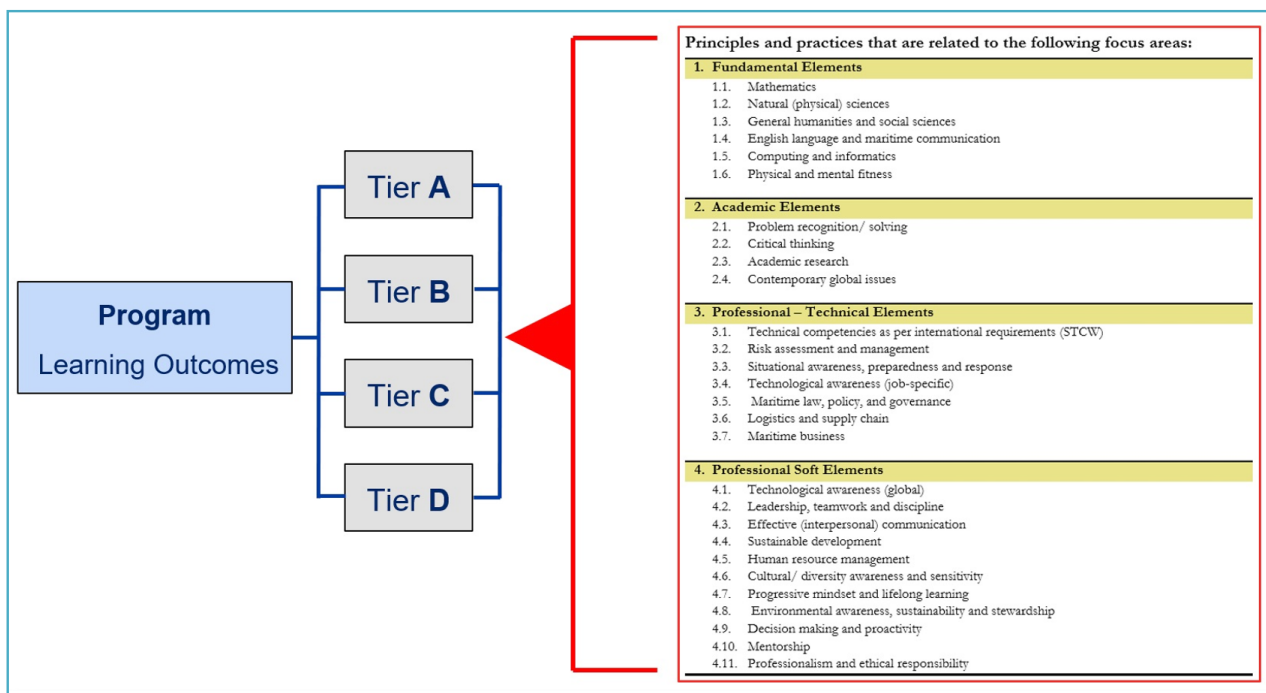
Program
Learning Outcomes

Tier A
Tier B
Tier C
Tier D

Principles and practices that are related to the following focus areas:

1. Fundamental Elements
1.1. Mathematics
1.2. Natural (physical) sciences
1.3. General humanities and social sciences
1.4. English language and maritime communication
1.5. Computing and informatics
1.6. Physical and mental fitness

2. Academic Elements
2.1. Problem recognition/ solving
2.2. Critical thinking
2.3. Academic research
2.4. Contemporary global issues

3. Professional – Technical Elements
3.1. Technical competencies as per international requirements (STCW)
3.2. Risk assessment and management
3.3. Situational awareness, preparedness and response
3.4. Technological awareness (job-specific)
3.5. Maritime law, policy, and governance
3.6. Logistics and supply chain
3.7. Maritime business

4. Professional Soft Elements
4.1. Technological awareness (global)
4.2. Leadership, teamwork and discipline
4.3. Effective (interpersonal) communication
4.4. Sustainable development
4.5. Human resource management
4.6. Cultural/ diversity awareness and sensitivity
4.7. Progressive mindset and lifelong learning
4.8. Environmental awareness, sustainability and stewardship
4.9. Decision making and proactivity
4.10. Mentorship
4.11. Professionalism and ethical responsibility